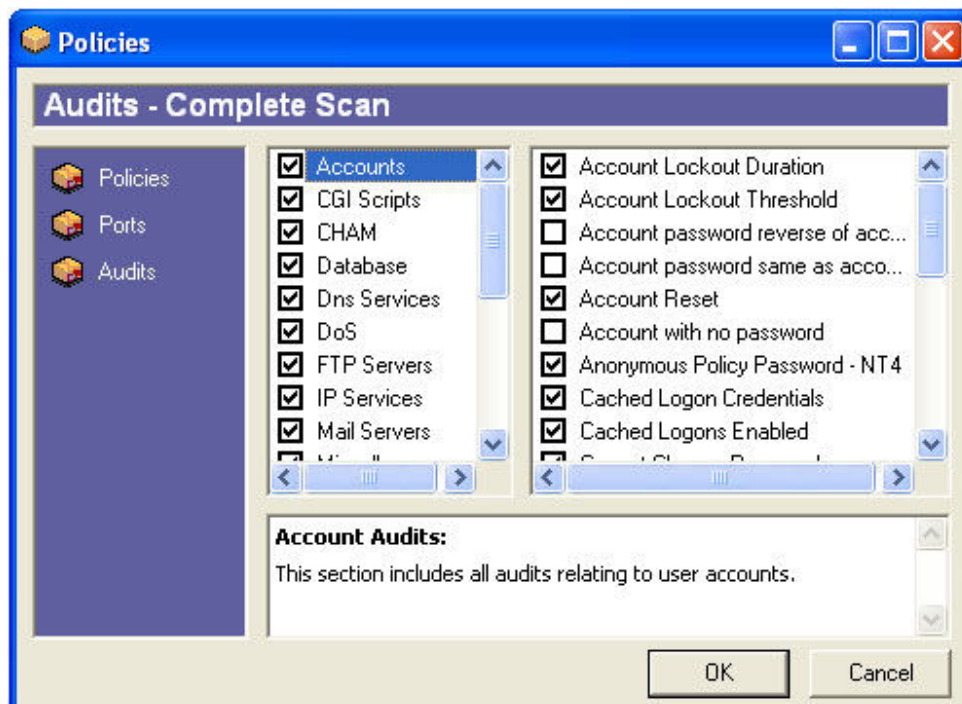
Policies

Audits - Complete Scan

Policies
Ports
Audits

Accounts
CGI Scripts
CHAM
Database
Dns Services
DoS
FTP Servers
IP Services
Mail Servers
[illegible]

Account Lockout Duration
Account Lockout Threshold
Account password reverse of acc...
Account password same as acco...
Account Reset
Account with no password
Anonymous Policy Password - NT4
Cached Logon Credentials
Cached Logons Enabled
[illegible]

**Account Audits:**
This section includes all audits relating to user accounts.

OK
Cancel